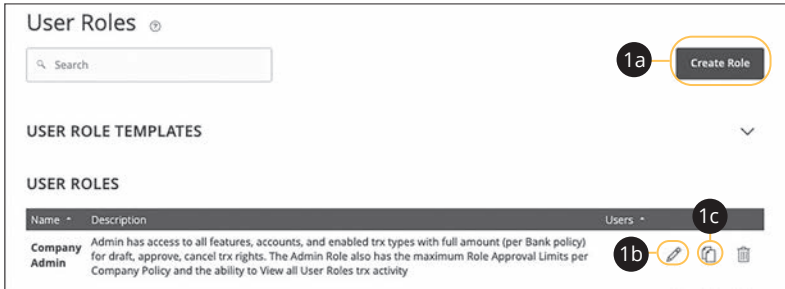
User Roles ⊙

Search

1a Create Role

USER ROLE TEMPLATES

USER ROLES

| Name ⌃ | Description | Users ⌃ |
|---|---|---|
| Company Admin | Admin has access to all features, accounts, and enabled trx types with full amount (per Bank policy) for draft, approve, cancel trx rights. The Admin Role also has the maximum Role Approval Limits per Company Policy and the ability to View all User Roles trx activity | |

1b 1c